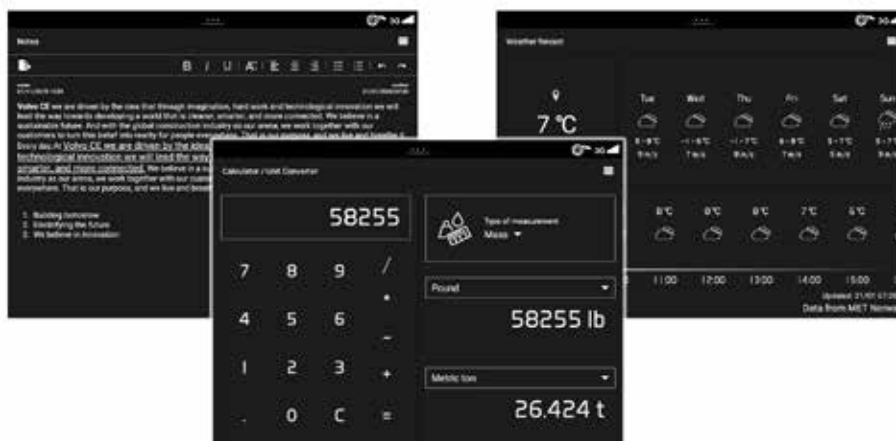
Notes

B I U

Volvo CE we are driven by the idea that through imagination, hard work and technological innovation we will lead the way towards developing a world that is cleaner, smarter, and more connected. We believe in a sustainable future. And with the global construction industry as our arena, we work together with our customers to turn this belief into reality for people everywhere. That is our purpose, and we live and breathe it Every day. At Volvo CE we are driven by the idea technological innovation we will lead the way smarter, and more connected. We believe in a su industry as our arena, we work together with our custo everywhere. That is our purpose, and we live and breath

1. Building tomorrow
2. Electrifying the future
3. We believe in innovation

Weather forecast

7 °C

| Tue | Wed | Thu | Fri | Sat | Sun |
|---|---|---|---|---|---|
| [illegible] | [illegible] | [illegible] | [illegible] | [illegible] | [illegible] |

8°C 8°C 8°C 7°C 6°C

11:00 12:00 13:00 14:00 15:00

Updated: 21/01 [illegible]
Data from MET Norwa

Calculator / Unit Converter

58255

Type of measurement
Mass

7 8 9 /
4 5 6 -
1 2 3 +
. 0 C =

Pound

58255 lb

Metric ton

26.424 t